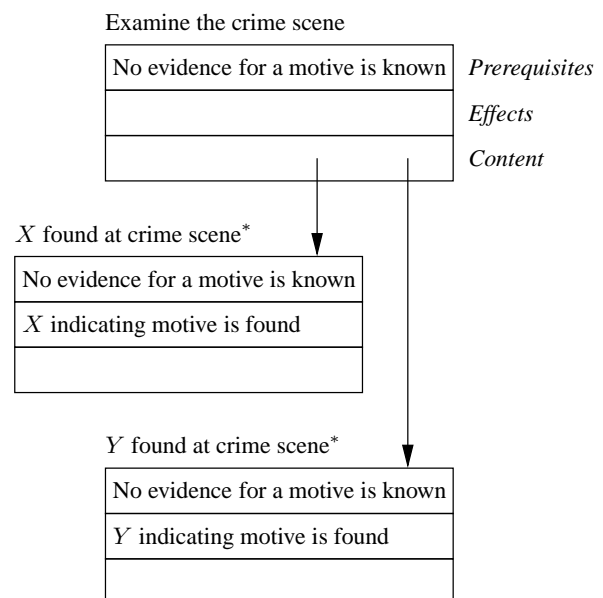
Examine the crime scene

No evidence for a motive is known

Prerequisites

Effects

Content

$X$ found at crime scene$^*$

No evidence for a motive is known

$X$ indicating motive is found

$Y$ found at crime scene$^*$

No evidence for a motive is known

$Y$ indicating motive is found